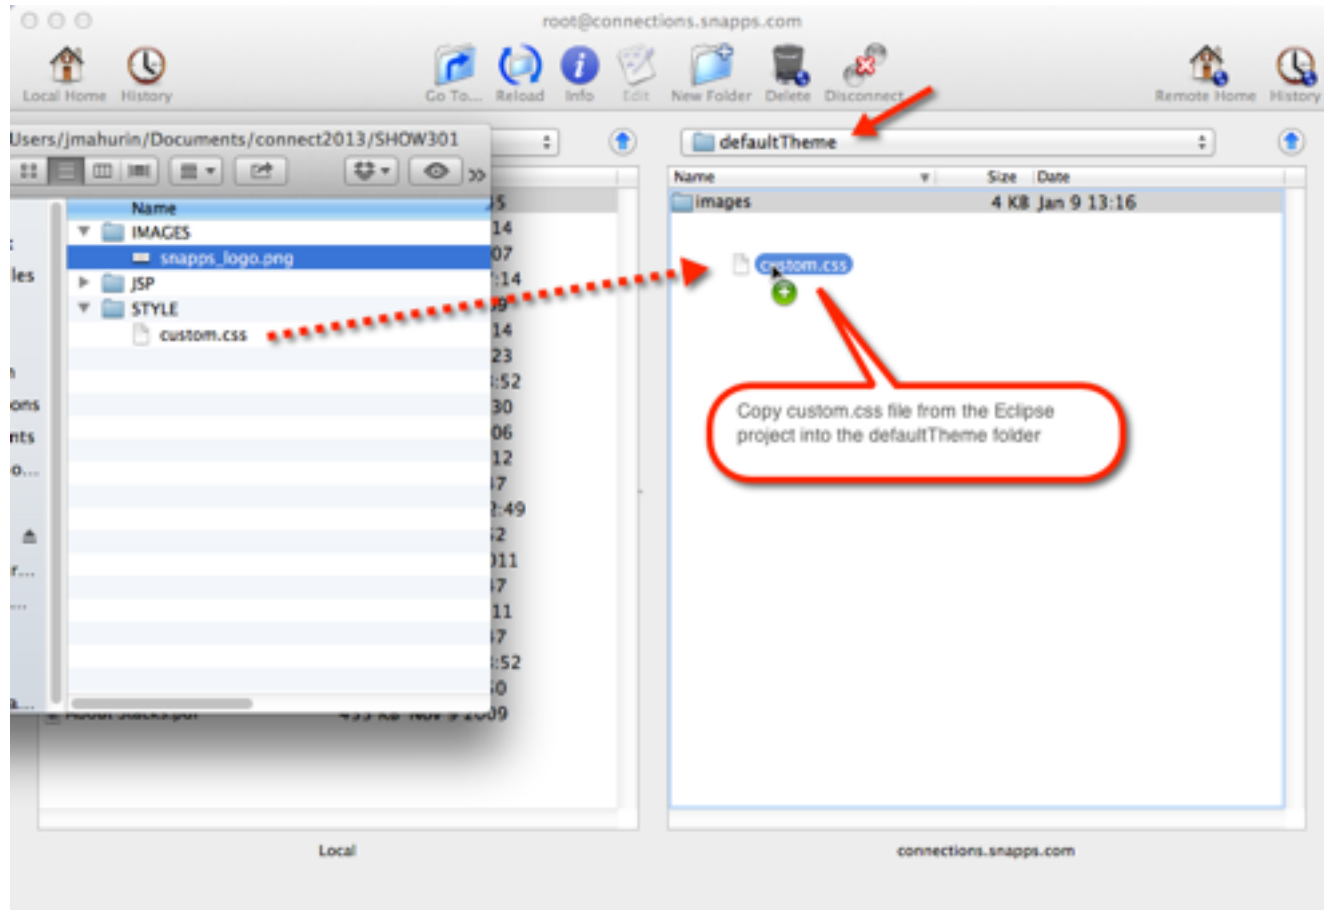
root@connections.snapps.com

Local Home History

Go To... Reload Info Edit New Folder Delete Disconnect

Remote Home History

Users/jmahurin/Documents/connect2013/SHOW301

defaultTheme

Name

IMAGES

snapps_logo.png

JSP

STYLE

custom.css

Name Size Date

images 4 KB Jan 9 13:16

custom.css

Copy custom.css file from the Eclipse project into the defaultTheme folder

Local

connections.snapps.com